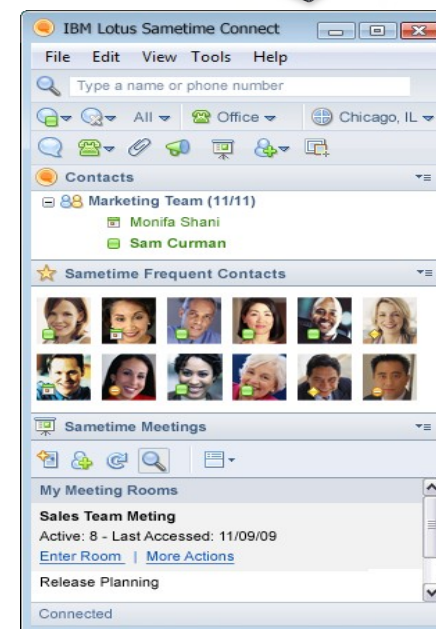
IBM Lotus Sametime Connect

File Edit View Tools Help

Type a name or phone number

All Office Chicago, IL

Contacts

Marketing Team (11/11)
Monifa Shani
Sam Curman

Sametime Frequent Contacts

Sametime Meetings

My Meeting Rooms

Sales Team Meting
Active: 8 - Last Accessed: 11/09/09
Enter Room | More Actions

Release Planning

Connected